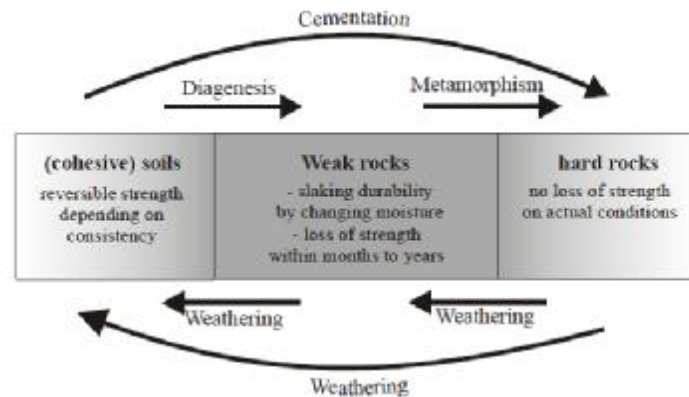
Cementation

Diagenesis

Metamorphism

(cohesive) soils
reversible strength depending on consistency

Weak rocks
- slaking durability by changing moisture
- loss of strength within months to years

hard rocks
no loss of strength on actual conditions

Weathering

Weathering

Weathering